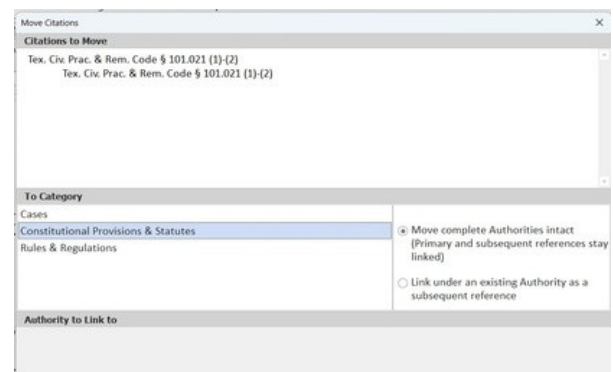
Move Citations

×

Citations to Move

Tex. Civ. Prac. & Rem. Code § 101.021 (1)-(2)
Tex. Civ. Prac. & Rem. Code § 101.021 (1)-(2)

To Category

Cases
Constitutional Provisions & Statutes
Rules & Regulations

Move complete Authorities intact (Primary and subsequent references stay linked)

Link under an existing Authority as a subsequent reference

Authority to Link to